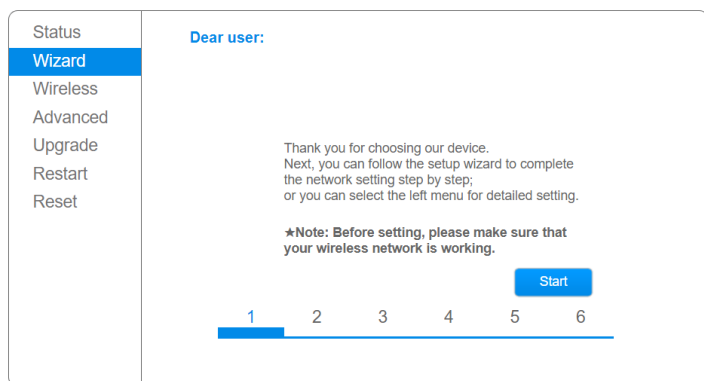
Status
Wizard
Wireless
Advanced
Upgrade
Restart
Reset

Dear user:

Thank you for choosing our device.
Next, you can follow the setup wizard to complete the network setting step by step;
or you can select the left menu for detailed setting.

★Note: Before setting, please make sure that your wireless network is working.

Start

1 2 3 4 5 6